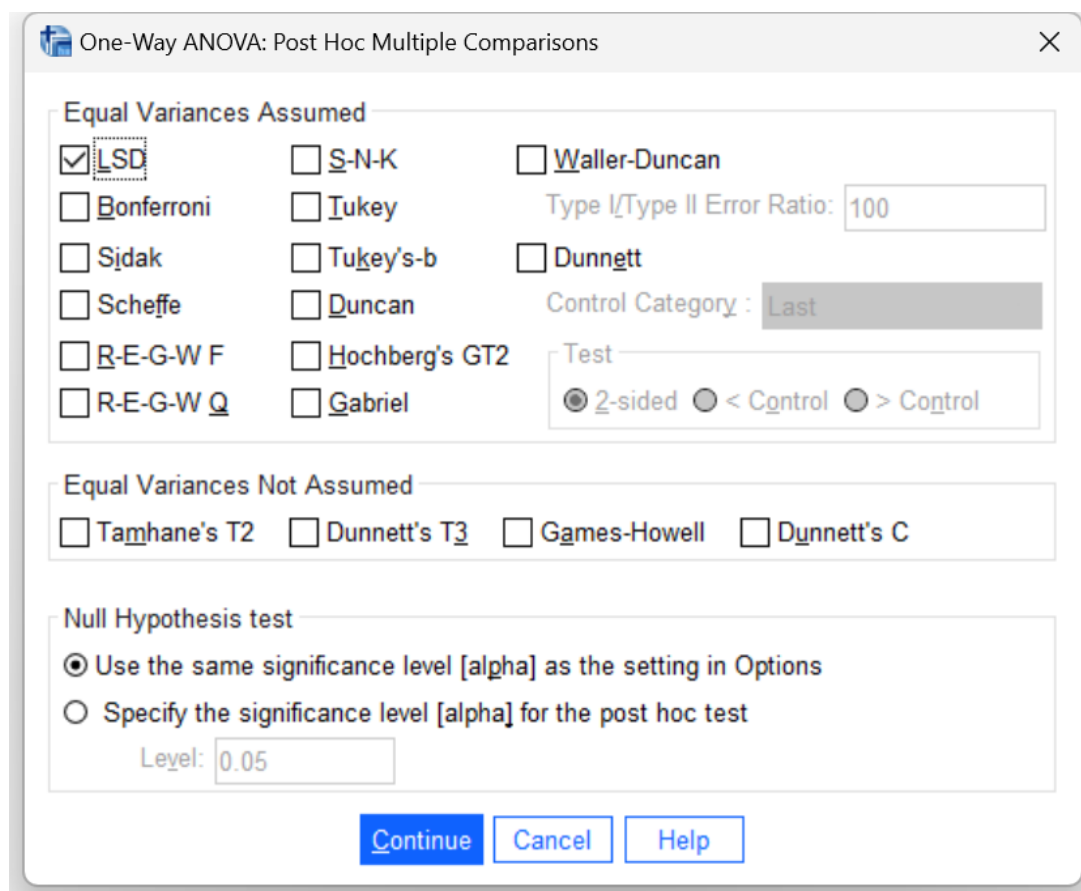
One-Way ANOVA: Post Hoc Multiple Comparisons

Equal Variances Assumed

LSD
S-N-K
Waller-Duncan
Type I/Type II Error Ratio: 100
Bonferroni
Tukey
Sidak
Tukey's-b
Dunnett
Scheffe
Duncan
Control Category : Last
R-E-G-W F
Hochberg's GT2
Test
R-E-G-W Q
Gabriel
2-sided
< Control
> Control

Equal Variances Not Assumed

Tamhane's T2
Dunnett's T3
Games-Howell
Dunnett's C

Null Hypothesis test

Use the same significance level [alpha] as the setting in Options
Specify the significance level [alpha] for the post hoc test
Level: 0.05

Continue
Cancel
Help